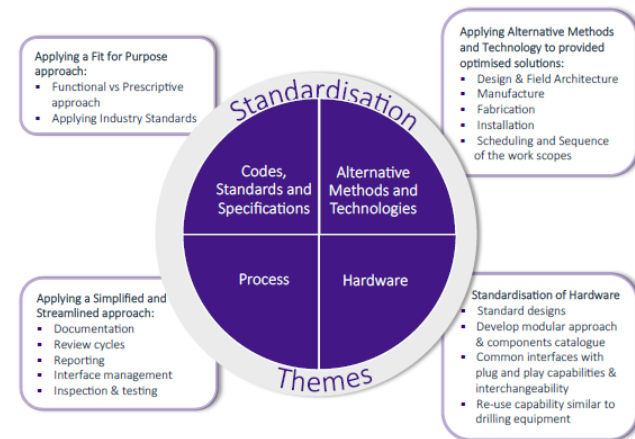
Applying a Fit for Purpose approach:
- Functional vs Prescriptive approach
- Applying Industry Standards

Applying Alternative Methods and Technology to provided optimised solutions:
- Design & Field Architecture
- Manufacture
- Fabrication
- Installation
- Scheduling and Sequence of the work scopes

Standardisation

Codes, Standards and Specifications

Alternative Methods and Technologies

Process

Hardware

Themes

Applying a Simplified and Streamlined approach:
- Documentation
- Review cycles
- Reporting
- Interface management
- Inspection & testing

Standardisation of Hardware
- Standard designs
- Develop modular approach & components catalogue
- Common interfaces with plug and play capabilities & interchangeability
- Re-use capability similar to drilling equipment